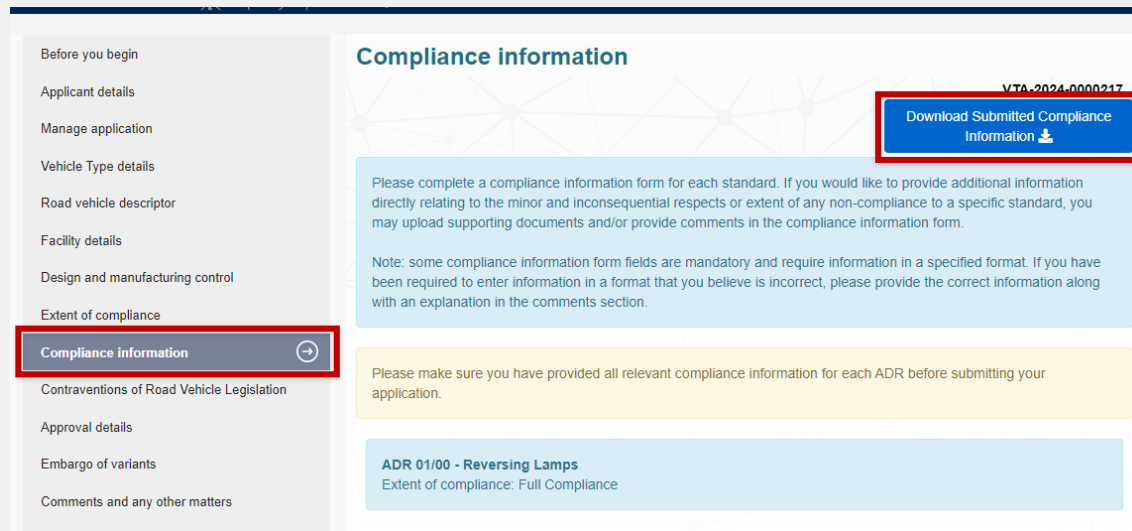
Before you begin

Applicant details

Manage application

Vehicle Type details

Road vehicle descriptor

Facility details

Design and manufacturing control

Extent of compliance

Compliance information

Contraventions of Road Vehicle Legislation

Approval details

Embargo of variants

Comments and any other matters

Compliance information

VTA-2024-0000217

Download Submitted Compliance Information

Please complete a compliance information form for each standard. If you would like to provide additional information directly relating to the minor and inconsequential respects or extent of any non-compliance to a specific standard, you may upload supporting documents and/or provide comments in the compliance information form.

Note: some compliance information form fields are mandatory and require information in a specified format. If you have been required to enter information in a format that you believe is incorrect, please provide the correct information along with an explanation in the comments section.

Please make sure you have provided all relevant compliance information for each ADR before submitting your application.

ADR 01/00 - Reversing Lamps
Extent of compliance: Full Compliance